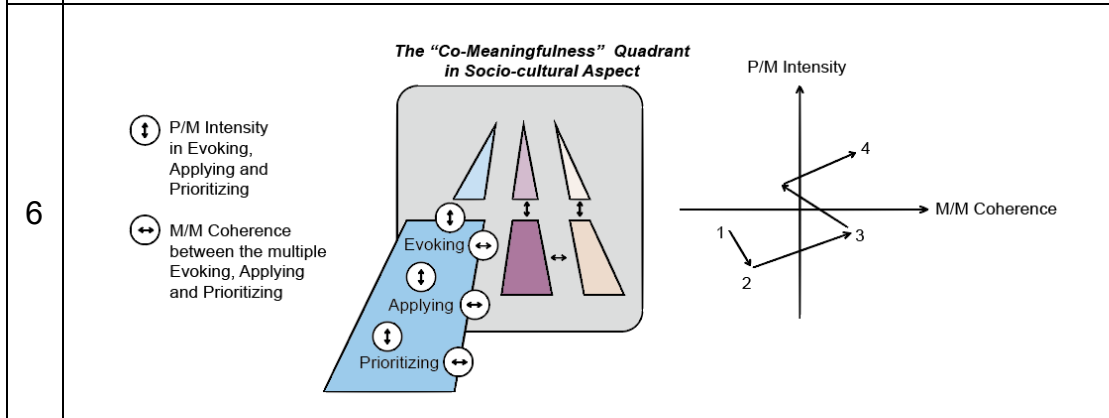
6

P/M Intensity in Evoking, Applying and Prioritizing

M/M Coherence between the multiple Evoking, Applying and Prioritizing

The "Co-Meaningfulness" Quadrant in Socio-cultural Aspect

Evoking

Applying

Prioritizing

P/M Intensity

M/M Coherence

1

2

3

4